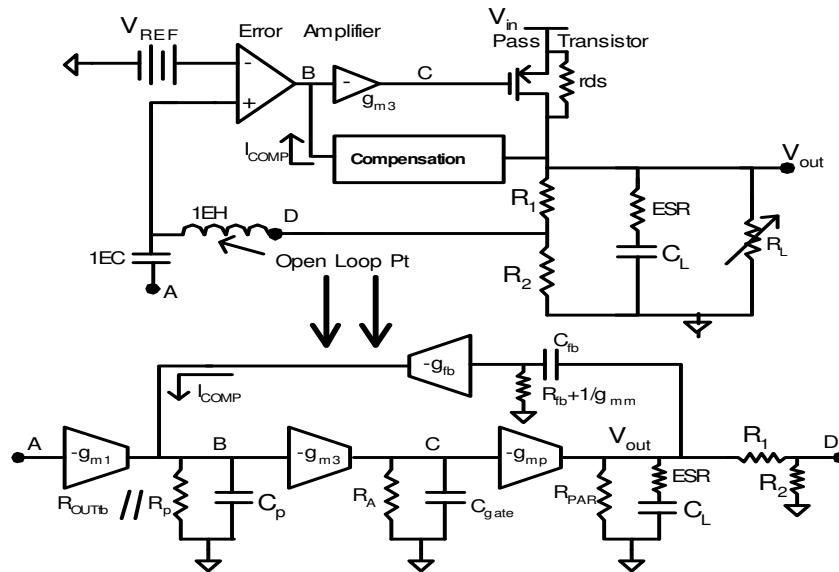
$V_{REF}$ Error Amplifier $V_{in}$ Pass Transistor

- + B - $g_{m3}$ C rds

$I_{COMP}$ Compensation $V_{out}$

$R_1$ ESR $R_L$

1EH D

1EC Open Loop Pt $C_L$

A $R_2$

$-g_{fb}$ $C_{fb}$

$I_{COMP}$ $R_{fb}+1/g_{mm}$

A $-g_{m1}$ B $-g_{m3}$ C $-g_{mp}$ $V_{out}$ $R_1$ D

$R_{OUTfb}$ // $R_p$ $C_p$ $R_A$ $C_{gate}$ $R_{PAR}$ ESR $C_L$ $R_2$